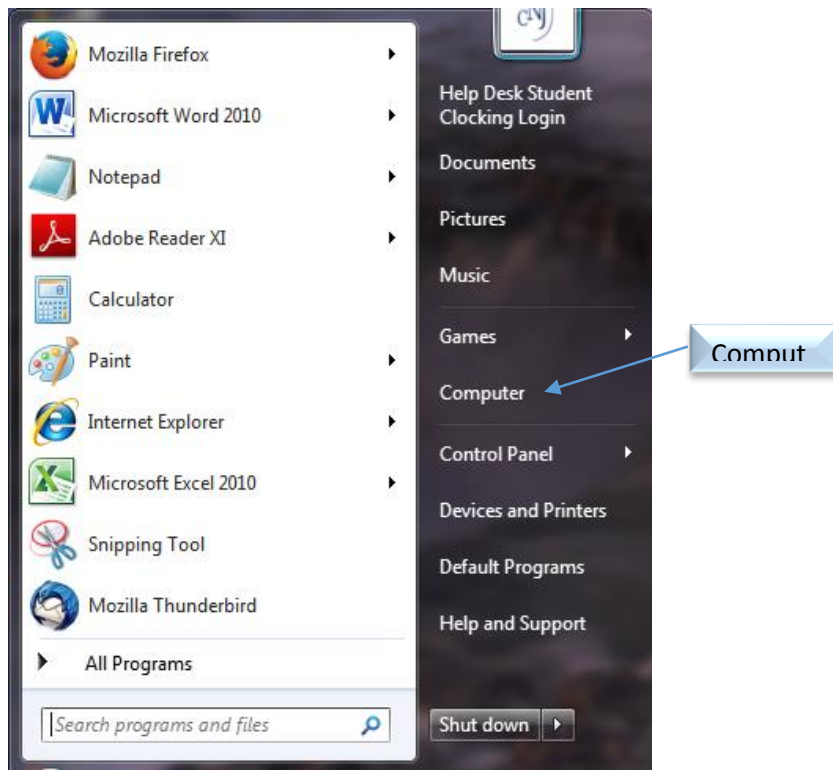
Mozilla Firefox
Microsoft Word 2010
Notepad
Adobe Reader XI
Calculator
Paint
Internet Explorer
Microsoft Excel 2010
Snipping Tool
Mozilla Thunderbird
All Programs
Search programs and files

Help Desk Student Clocking Login
Documents
Pictures
Music
Games
Computer
Control Panel
Devices and Printers
Default Programs
Help and Support
Shut down

Comput